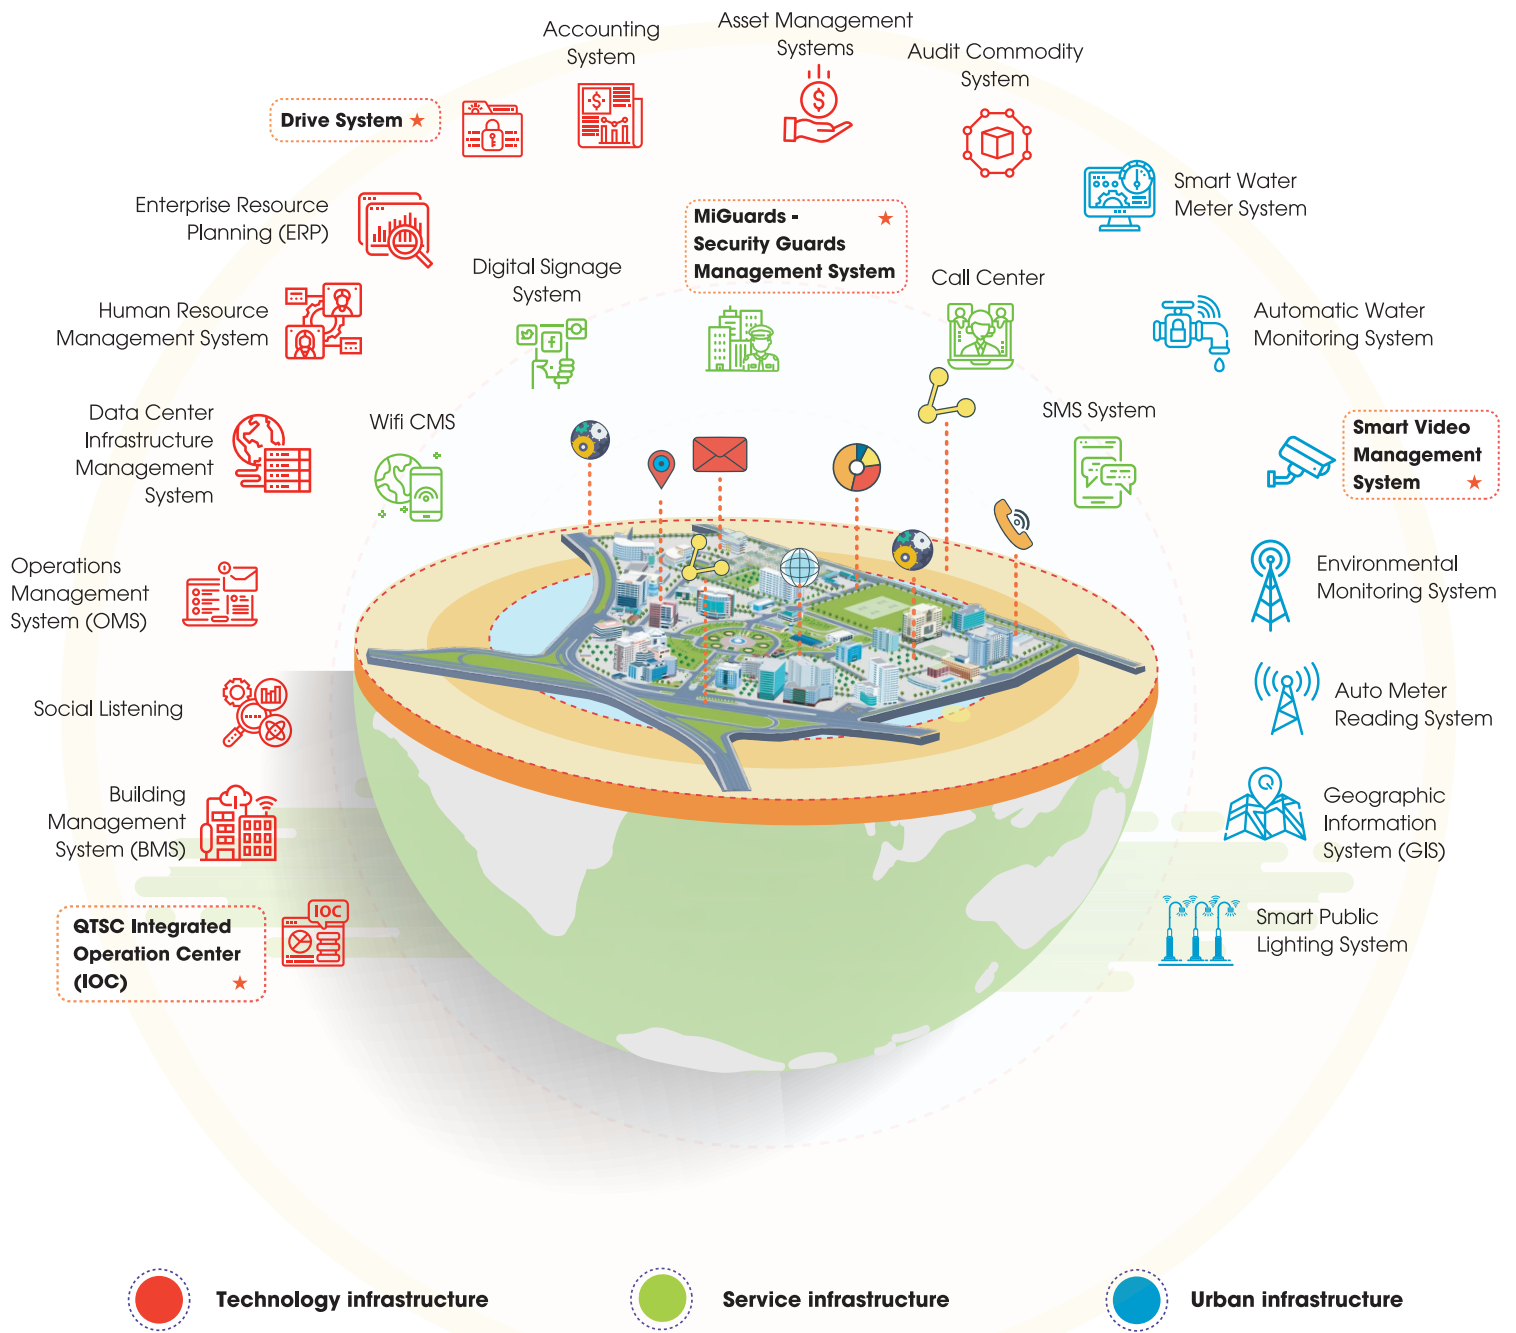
Accounting System

Asset Management Systems

Audit Commodity System

Drive System ★

Smart Water Meter System

Enterprise Resource Planning (ERP)

MiGuards - Security Guards Management System ★

Digital Signage System

Call Center

Human Resource Management System

Automatic Water Monitoring System

Data Center Infrastructure Management System

Wifi CMS

SMS System

Smart Video Management System ★

Operations Management System (OMS)

Environmental Monitoring System

Social Listening

Auto Meter Reading System

Building Management System (BMS)

Geographic Information System (GIS)

QTSC Integrated Operation Center (IOC) ★

IOC

Smart Public Lighting System

Technology infrastructure

Service infrastructure

Urban infrastructure